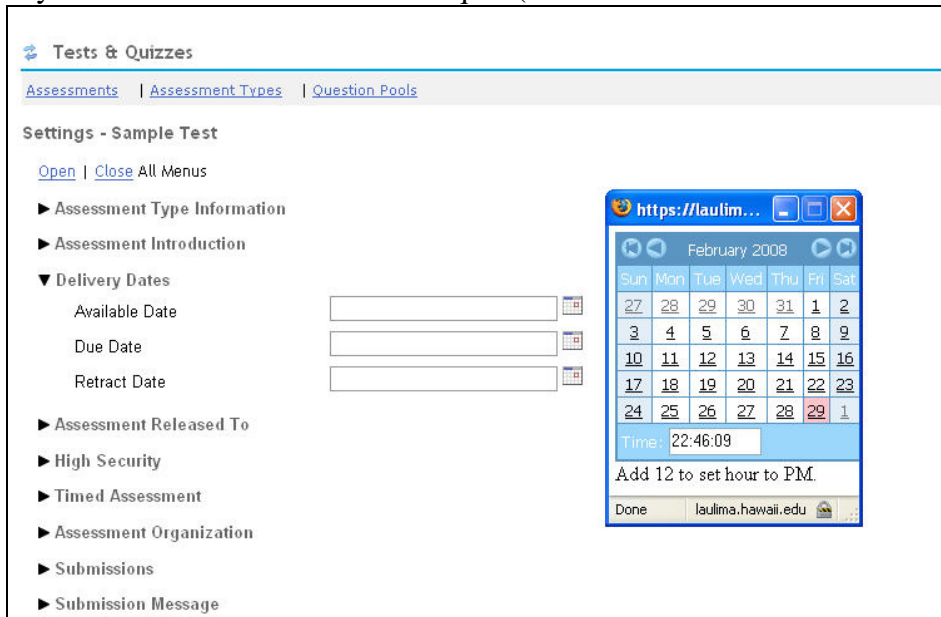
Tests & Quizzes

Assessments | Assessment Types | Question Pools

Settings - Sample Test

Open | Close All Menus

► Assessment Type Information

► Assessment Introduction

▼ Delivery Dates

Available Date

Due Date

Retract Date

► Assessment Released To

► High Security

► Timed Assessment

► Assessment Organization

► Submissions

► Submission Message

https://laulim...

February 2008

| Sun | Mon | Tue | Wed | Thu | Fri | Sat |
|---|---|---|---|---|---|---|
| 27 | 28 | 29 | 30 | 31 | 1 | 2 |
| 3 | 4 | 5 | 6 | 7 | 8 | 9 |
| 10 | 11 | 12 | 13 | 14 | 15 | 16 |
| 17 | 18 | 19 | 20 | 21 | 22 | 23 |
| 24 | 25 | 26 | 27 | 28 | 29 | 1 |

Time: 22:46:09

Add 12 to set hour to PM.

Done laulima.hawaii.edu